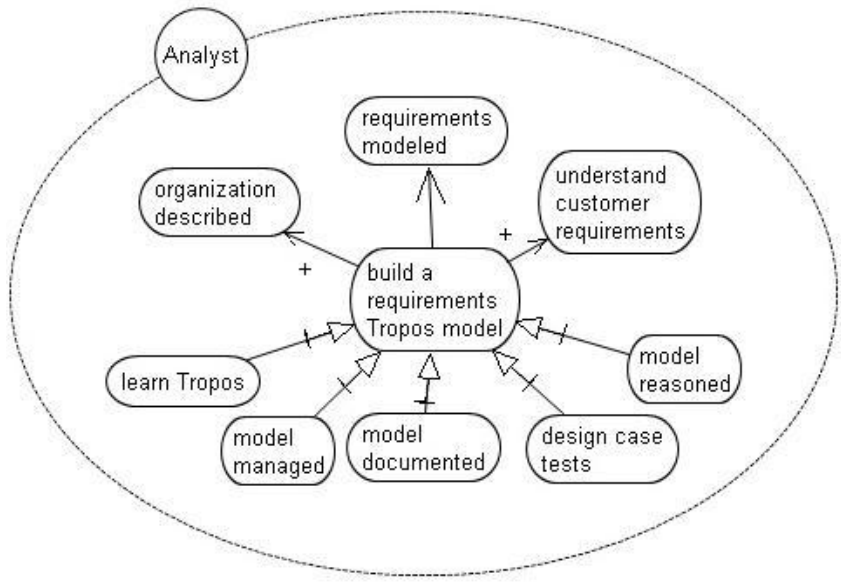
Analyst

requirements modeled

organization described

understand customer requirements

+

+

build a requirements Tropos model

learn Tropos

model reasoned

model managed

model documented

design case tests